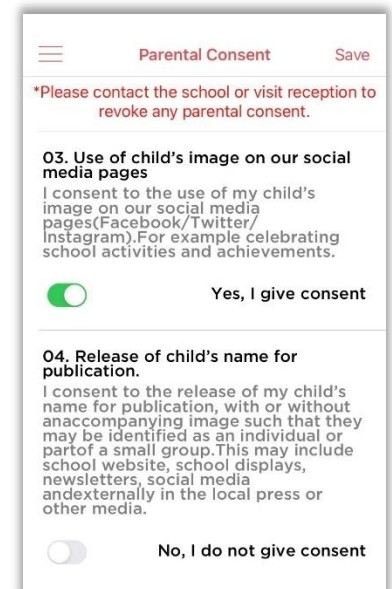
Parental Consent Save

*Please contact the school or visit reception to revoke any parental consent.

03. Use of child's image on our social media pages

I consent to the use of my child's image on our social media pages(Facebook/Twitter/Instagram).For example celebrating school activities and achievements.

Yes, I give consent

04. Release of child's name for publication.

I consent to the release of my child's name for publication, with or without anaccompanying image such that they may be identified as an individual or partof a small group.This may include school website, school displays, newsletters, social media andexternally in the local press or other media.

No, I do not give consent